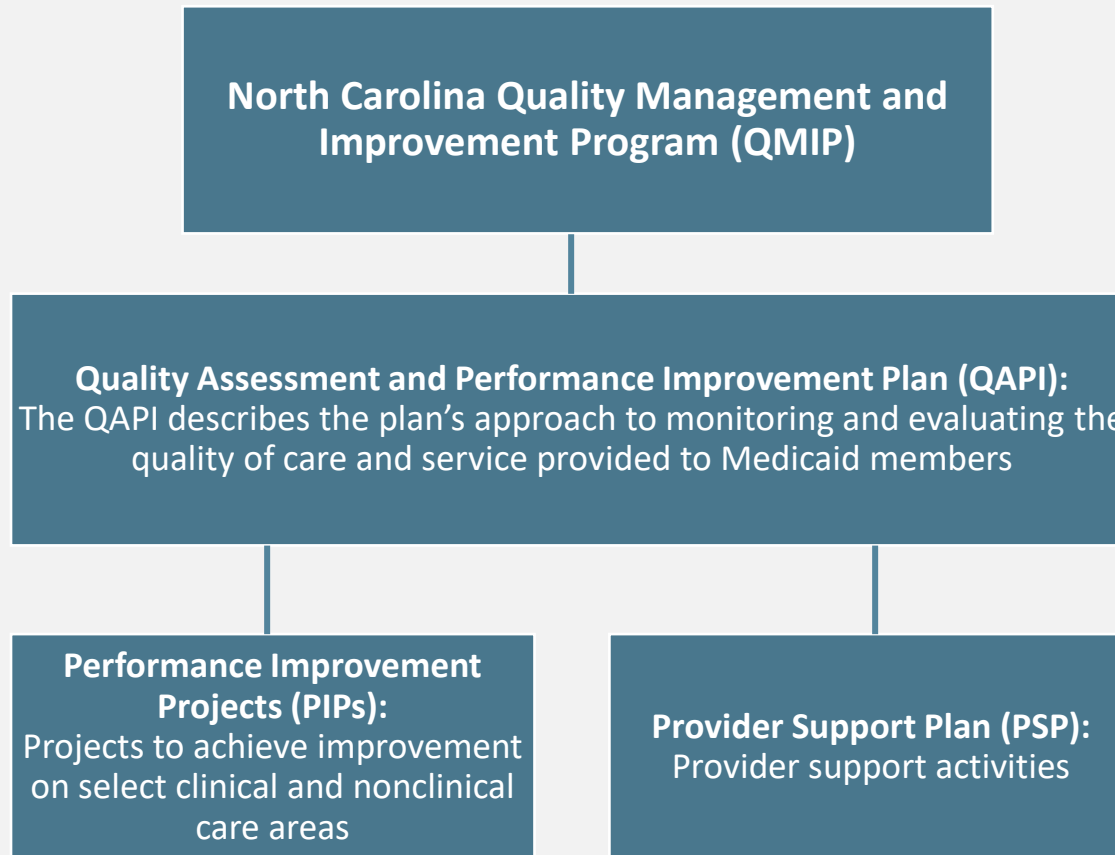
North Carolina Quality Management and Improvement Program (QMIP)

Quality Assessment and Performance Improvement Plan (QAPI):
The QAPI describes the plan's approach to monitoring and evaluating the quality of care and service provided to Medicaid members

Performance Improvement Projects (PIPs):
Projects to achieve improvement on select clinical and nonclinical care areas

Provider Support Plan (PSP):
Provider support activities